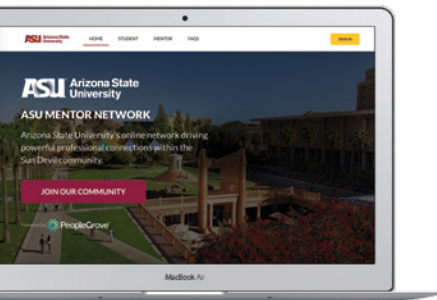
ASU Arizona State University

HOME STUDENT MENTOR FAQS

SIGN IN

ASU Arizona State University

ASU MENTOR NETWORK

Arizona State University's online network driving powerful professional connections within the Sun Devil community.

JOIN OUR COMMUNITY

Powered by PeopleGrove

MacBook Air